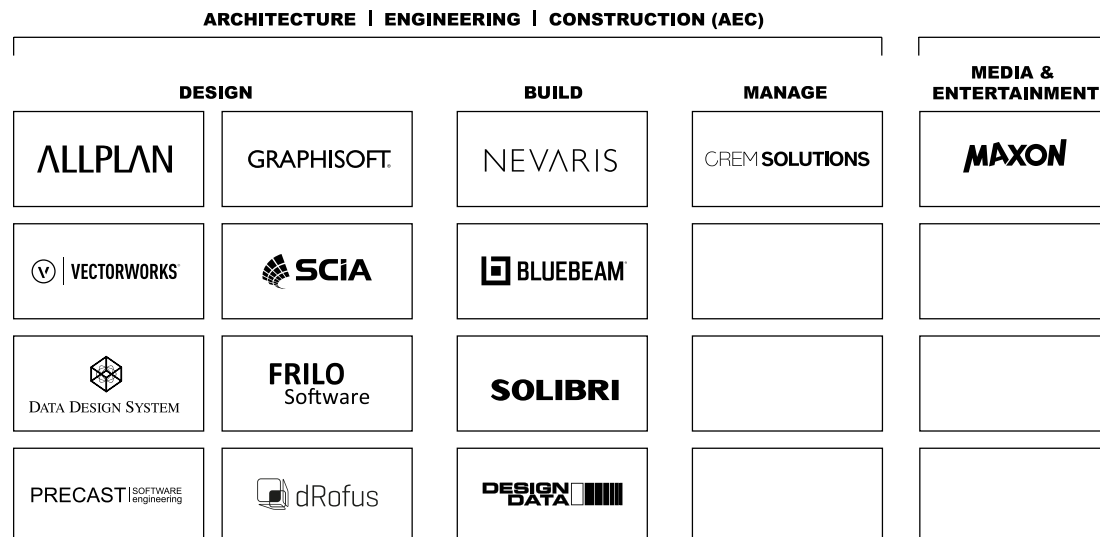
ARCHITECTURE | ENGINEERING | CONSTRUCTION (AEC)

DESIGN

BUILD

MANAGE

MEDIA & ENTERTAINMENT

ALLPLAN

GRAPHISOFT.

NEVARIS

CREM SOLUTIONS

MAXON

VECTORWORKS

SCiA

BLUEBEAM

DATA DESIGN SYSTEM

FRILO Software

SOLIBRI

PRECAST SOFTWARE engineering

dRofus

DESIGN DATA